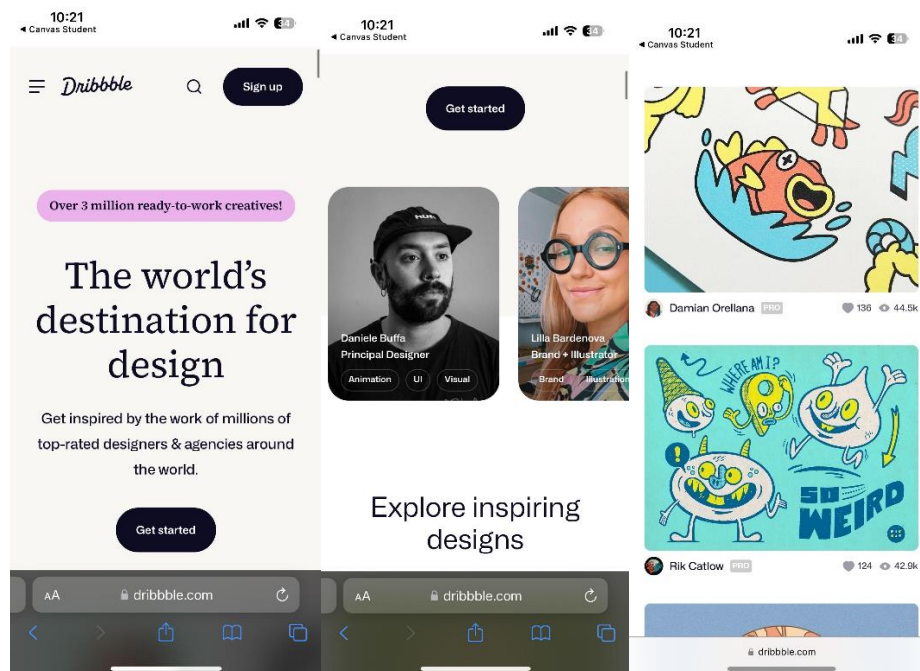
10:21
◂ Canvas Student

Dribbble

Sign up

Over 3 million ready-to-work creatives!

The world's destination for design

Get inspired by the work of millions of top-rated designers & agencies around the world.

Get started

AA dribbble.com

10:21
◂ Canvas Student

Get started

Daniele Buffa
Principal Designer
Animation UI Visual

Lilla Bardenova
Brand + Illustrator
Brand Illustration

Explore inspiring designs

AA dribbble.com

10:21
◂ Canvas Student

Damian Orellana PRO 136 44.5k

WHERE AM I?
SO WEIRD

Rik Catlow PRO 124 42.9k

dribbble.com